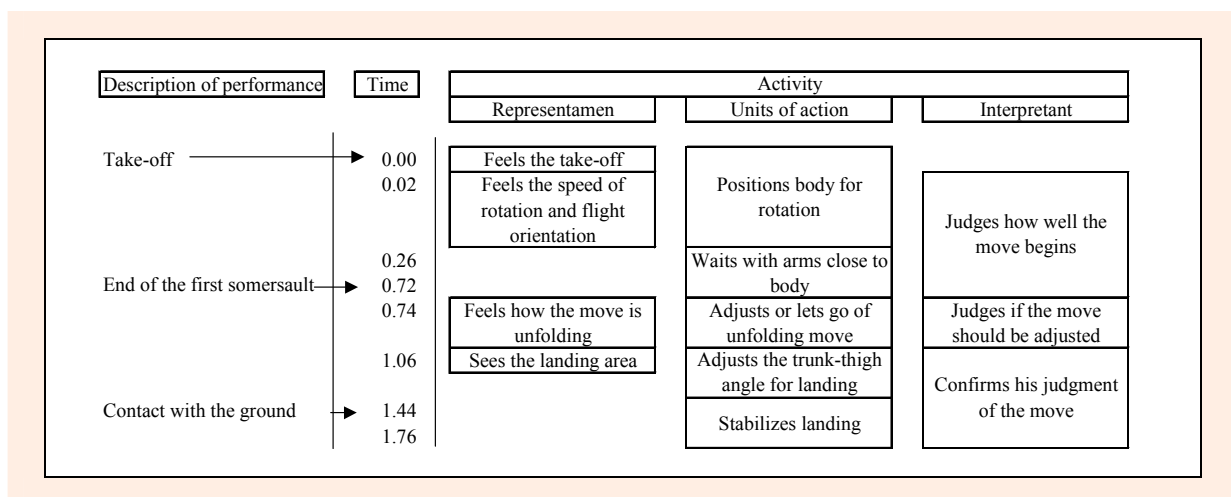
| Description of performance | Time | Representamen | Units of action | Interpretant |
|---|---|---|---|---|
| | | Activity | | |
| Take-off | 0.00 | Feels the take-off | Positions body for rotation | |
| | 0.02 | Feels the speed of rotation and flight orientation | | Judges how well the move begins |
| | 0.26 | | Waits with arms close to body | |
| End of the first somersault | 0.72 | | | |
| | 0.74 | Feels how the move is unfolding | Adjusts or lets go of unfolding move | Judges if the move should be adjusted |
| | 1.06 | Sees the landing area | Adjusts the trunk-thigh angle for landing | Confirms his judgment of the move |
| Contact with the ground | 1.44 | | Stabilizes landing | |
| | 1.76 | | | |